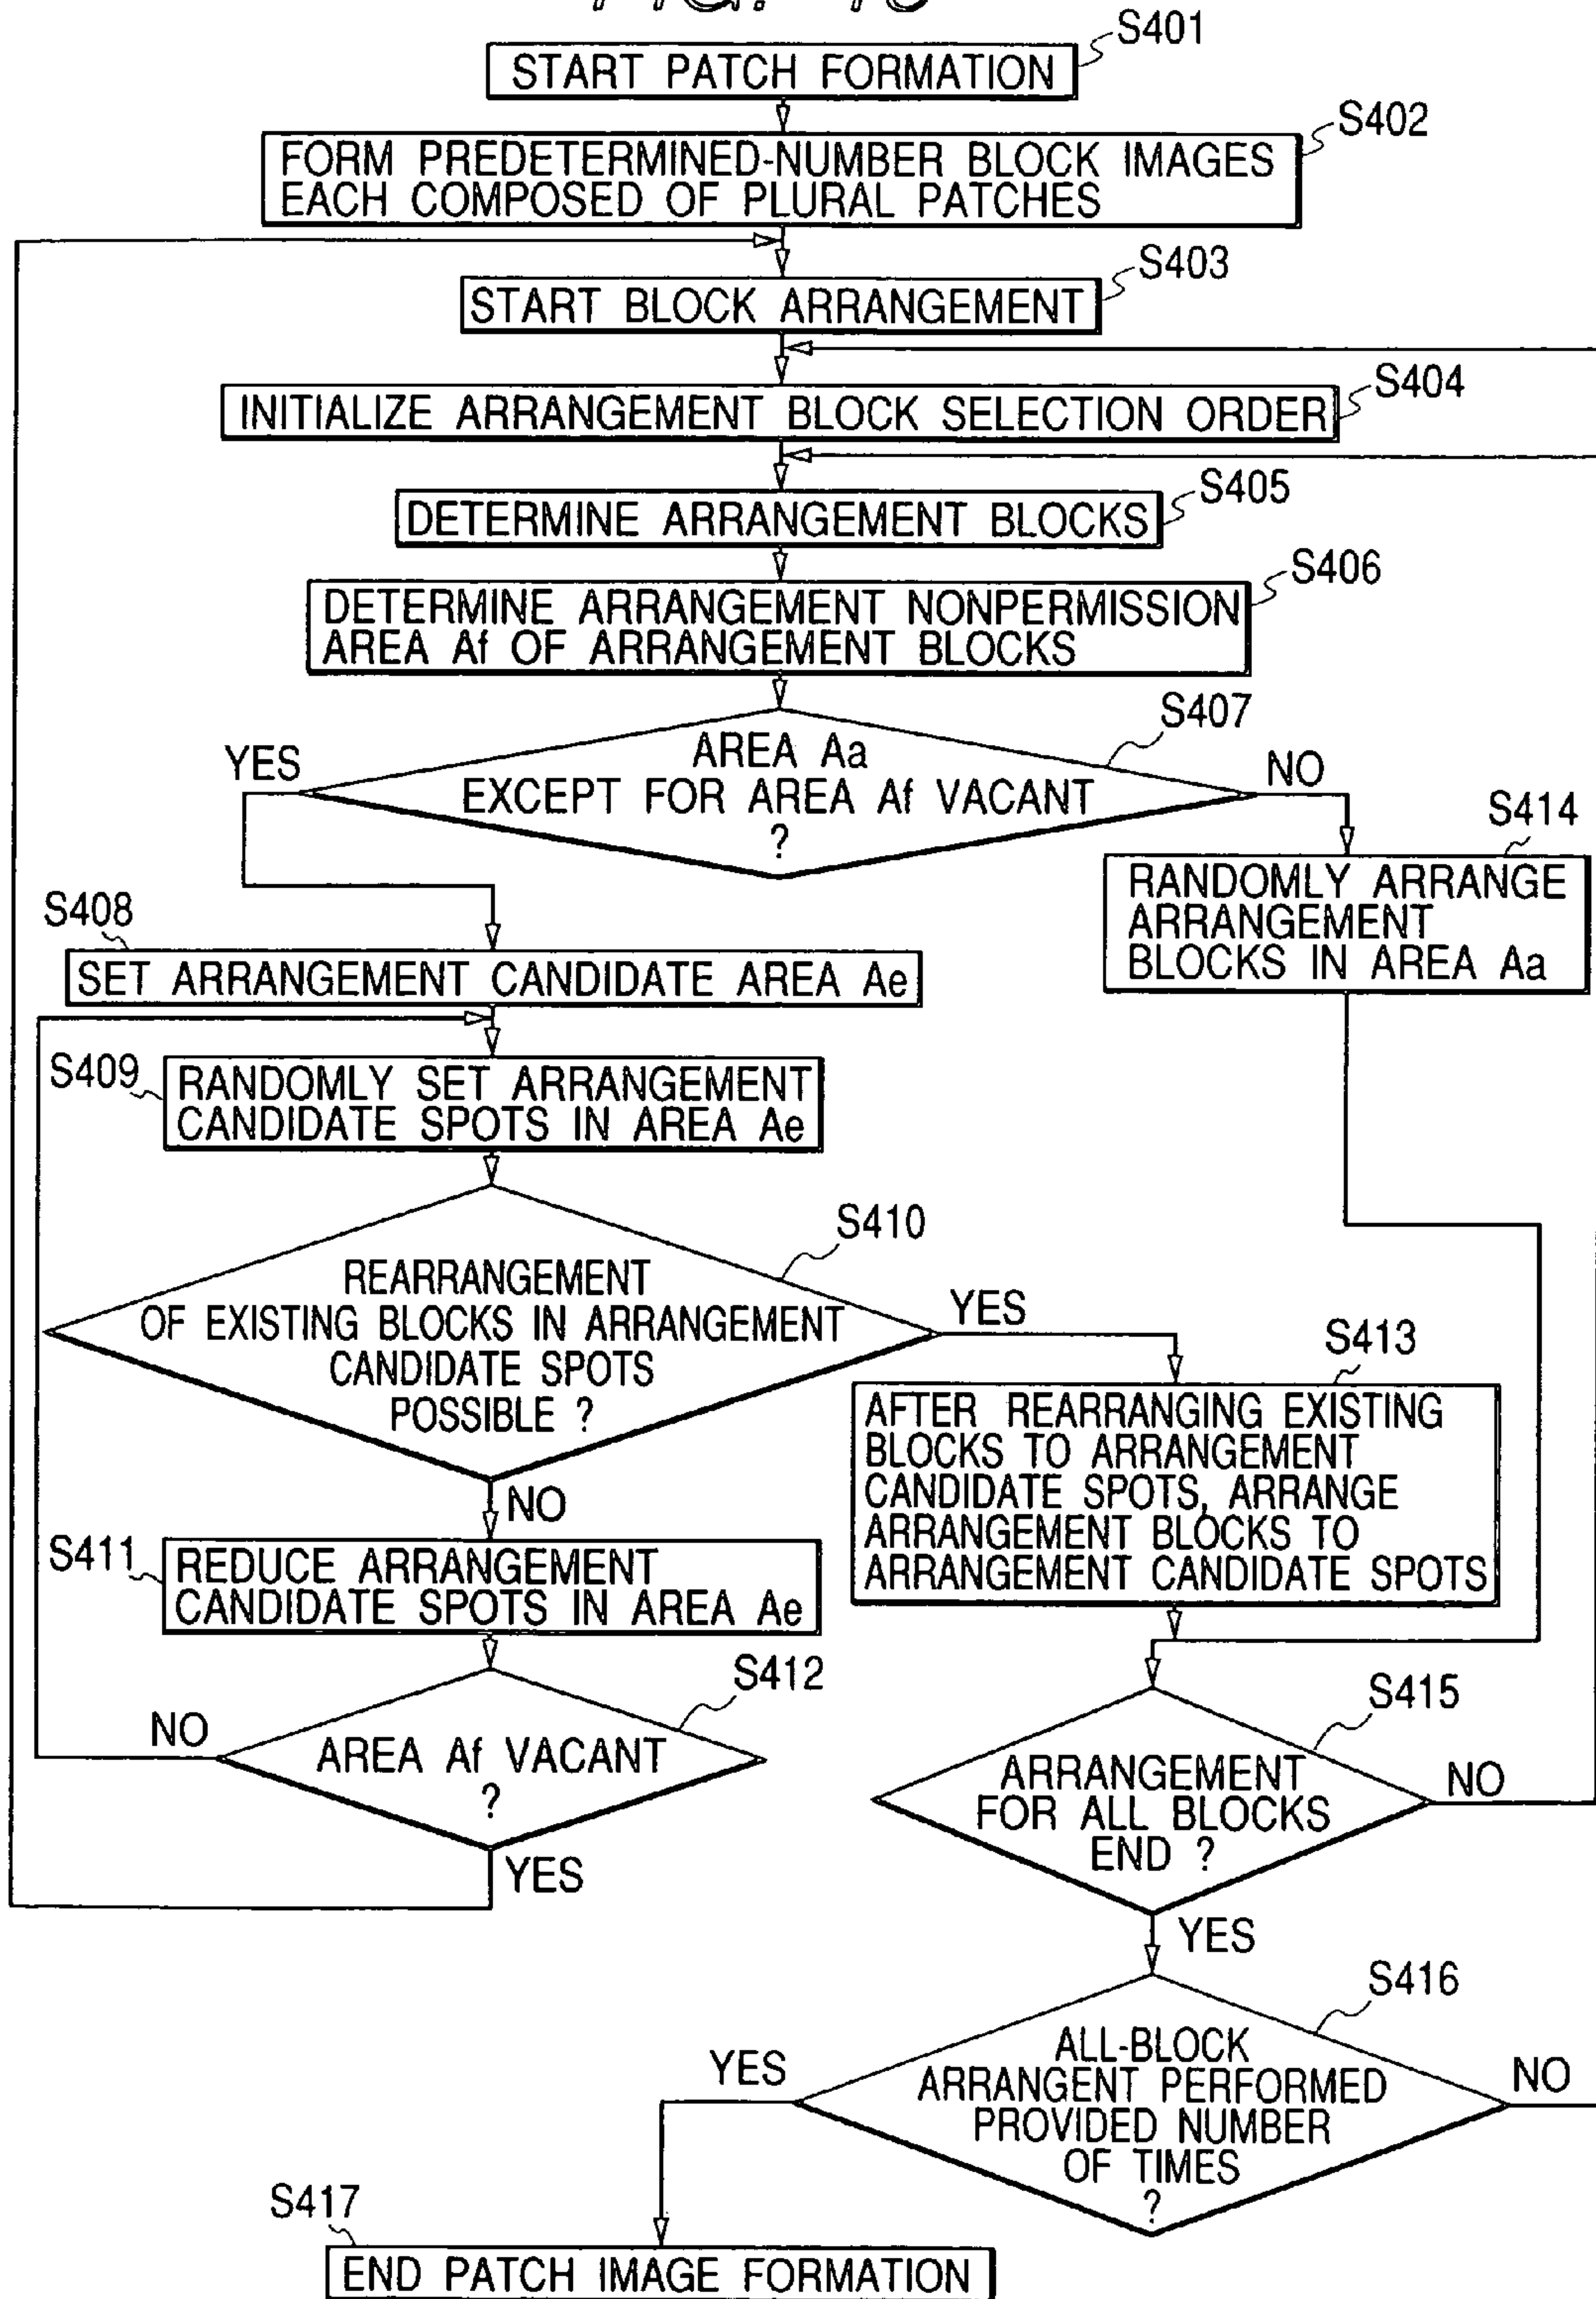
S401
START PATCH FORMATION

S402
FORM PREDETERMINED-NUMBER BLOCK IMAGES EACH COMPOSED OF PLURAL PATCHES

S403
START BLOCK ARRANGEMENT

S404
INITIALIZE ARRANGEMENT BLOCK SELECTION ORDER

S405
DETERMINE ARRANGEMENT BLOCKS

S406
DETERMINE ARRANGEMENT NONPERMISSION AREA Af OF ARRANGEMENT BLOCKS

S407
AREA Aa EXCEPT FOR AREA Af VACANT ?

YES

NO

S414
RANDOMLY ARRANGE ARRANGEMENT BLOCKS IN AREA Aa

S408
SET ARRANGEMENT CANDIDATE AREA Ae

S409
RANDOMLY SET ARRANGEMENT CANDIDATE SPOTS IN AREA Ae

S410
REARRANGEMENT OF EXISTING BLOCKS IN ARRANGEMENT CANDIDATE SPOTS POSSIBLE ?

YES

S413
AFTER REARRANGING EXISTING BLOCKS TO ARRANGEMENT CANDIDATE SPOTS, ARRANGE ARRANGEMENT BLOCKS TO ARRANGEMENT CANDIDATE SPOTS

NO

S411
REDUCE ARRANGEMENT CANDIDATE SPOTS IN AREA Ae

S412
AREA Af VACANT ?

NO

YES

S415
ARRANGEMENT FOR ALL BLOCKS END ?

NO

YES

S416
ALL-BLOCK ARRANGENT PERFORMED PROVIDED NUMBER OF TIMES ?

YES

NO

S417
END PATCH IMAGE FORMATION